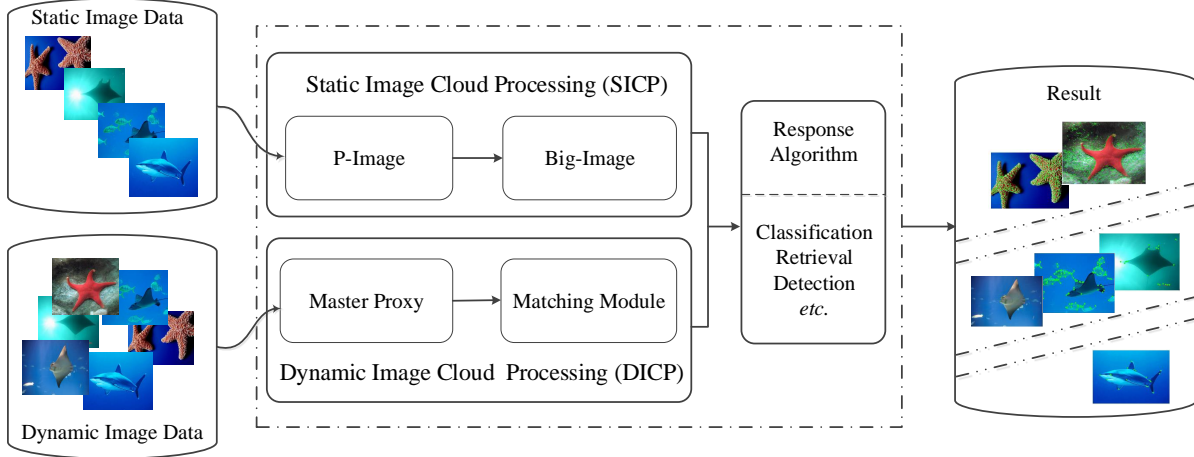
Static Image Data

Static Image Cloud Processing (SICP)

P-Image

Big-Image

Dynamic Image Data

Master Proxy

Matching Module

Dynamic Image Cloud Processing (DICP)

Response Algorithm

Classification Retrieval Detection *etc.*

Result